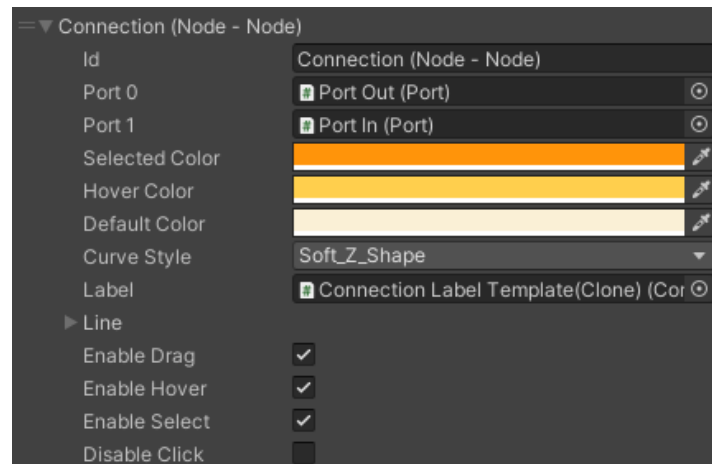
Connection (Node - Node)

| | |
|---|---|
| Id | Connection (Node - Node) |
| Port 0 | Port Out (Port) |
| Port 1 | Port In (Port) |
| Selected Color | |
| Hover Color | |
| Default Color | |
| Curve Style | Soft_Z_Shape |
| Label | Connection Label Template(Clone) (Cor |
| Line | |
| Enable Drag | |
| Enable Hover | |
| Enable Select | |
| Disable Click | |